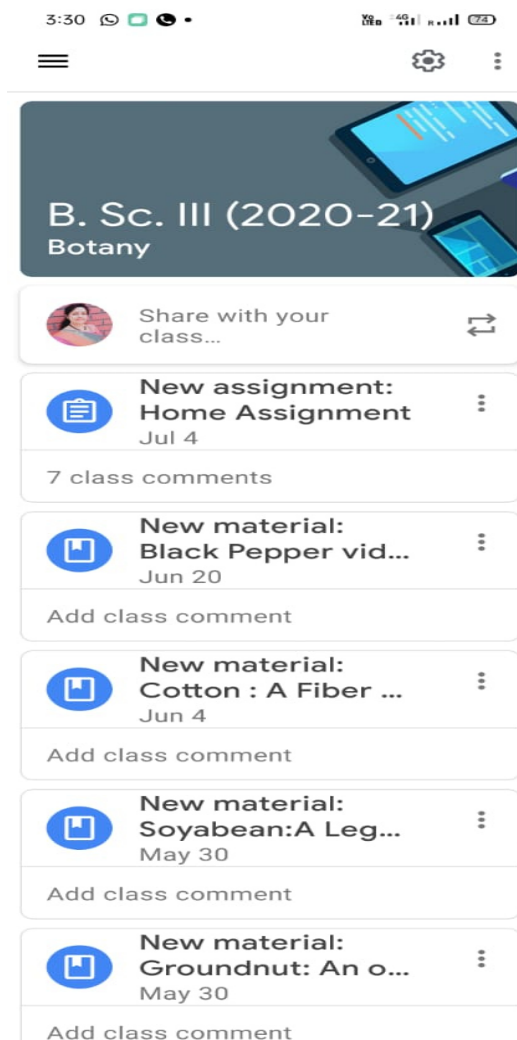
3:30

Vo LTE 4G R 74

B. Sc. III (2020-21)
Botany

Share with your class...

New assignment: Home Assignment
Jul 4

7 class comments

New material: Black Pepper vid...
Jun 20

Add class comment

New material: Cotton : A Fiber ...
Jun 4

Add class comment

New material: Soyabean:A Leg...
May 30

Add class comment

New material: Groundnut: An o...
May 30

Add class comment